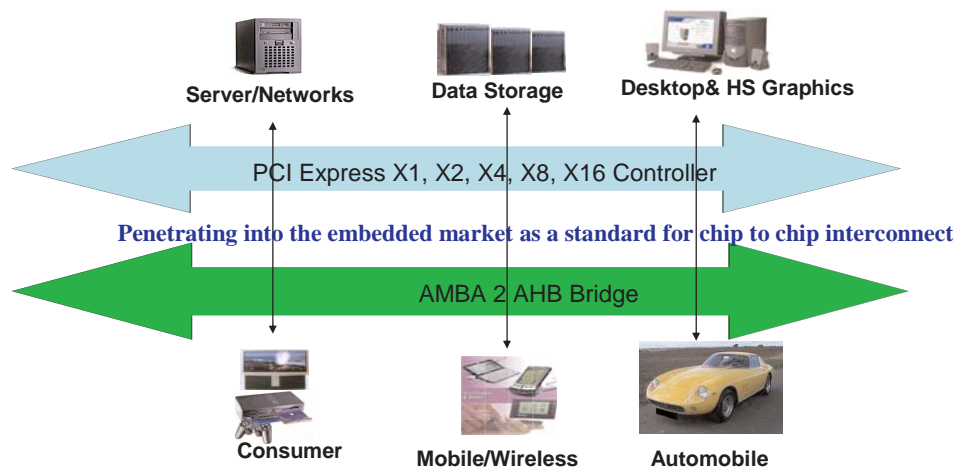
Server/Networks

Data Storage

Desktop& HS Graphics

PCI Express X1, X2, X4, X8, X16 Controller

Penetrating into the embedded market as a standard for chip to chip interconnect

AMBA 2 AHB Bridge

Consumer

Mobile/Wireless

Automobile